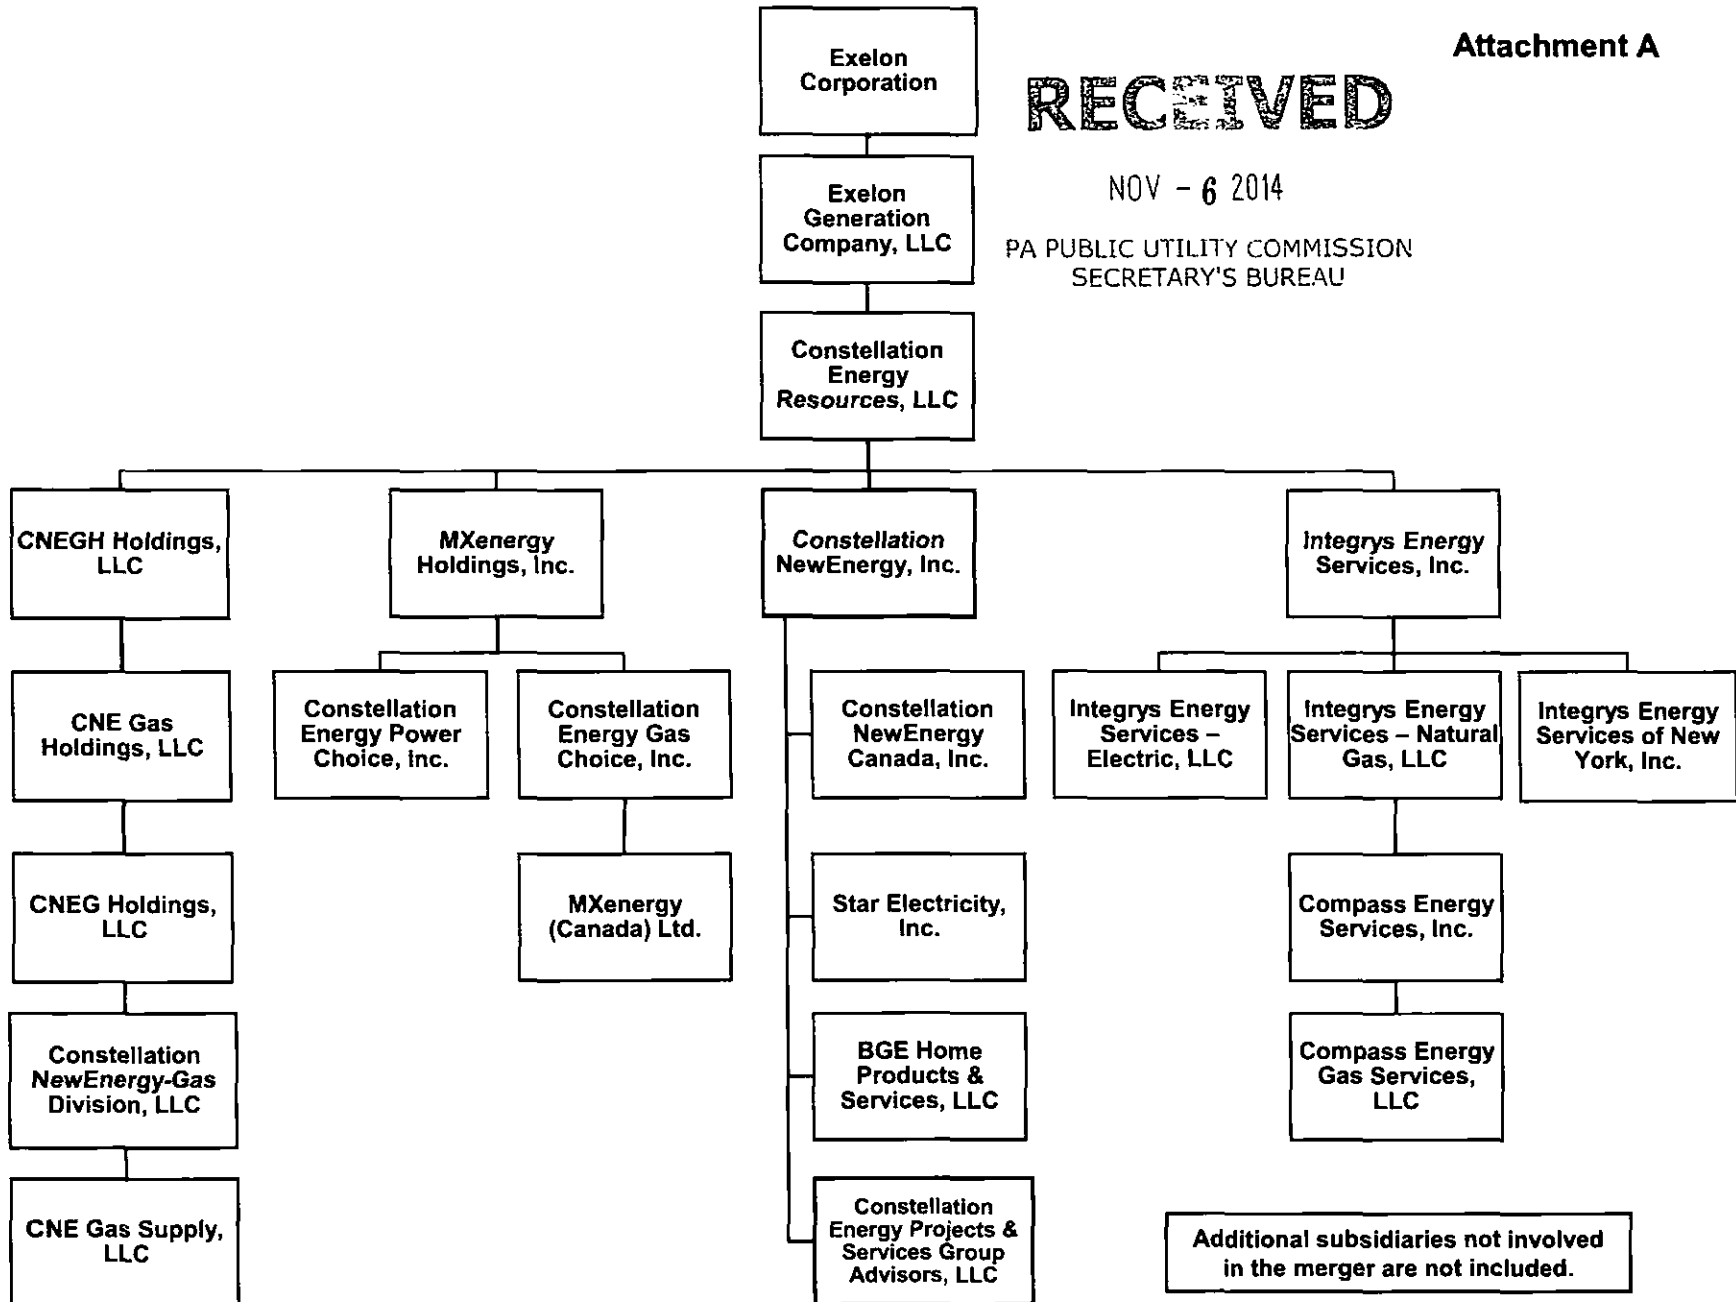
Attachment A

RECEIVED

NOV - 6 2014

PA PUBLIC UTILITY COMMISSION SECRETARY'S BUREAU

Exelon Corporation

Exelon Generation Company, LLC

Constellation Energy Resources, LLC

CNEGH Holdings, LLC

MXenergy Holdings, Inc.

Constellation NewEnergy, Inc.

Integrys Energy Services, Inc.

CNE Gas Holdings, LLC

CNEG Holdings, LLC

Constellation NewEnergy-Gas Division, LLC

CNE Gas Supply, LLC

Constellation Energy Power Choice, Inc.

Constellation Energy Gas Choice, Inc.

MXenergy (Canada) Ltd.

Constellation NewEnergy Canada, Inc.

Star Electricity, Inc.

BGE Home Products & Services, LLC

Constellation Energy Projects & Services Group Advisors, LLC

Integrys Energy Services – Electric, LLC

Integrys Energy Services – Natural Gas, LLC

Integrys Energy Services of New York, Inc.

Compass Energy Services, Inc.

Compass Energy Gas Services, LLC

Additional subsidiaries not involved in the merger are not included.